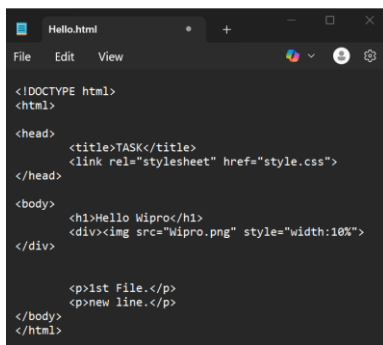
Hello.html

File Edit View

<!DOCTYPE html>
<html>

<head>
<title>TASK</title>
<link rel="stylesheet" href="style.css">
</head>

<body>
<h1>Hello Wipro</h1>
<div><img src="Wipro.png" style="width:10%">
</div>

<p>1st File.</p>
<p>new line.</p>
</body>
</html>